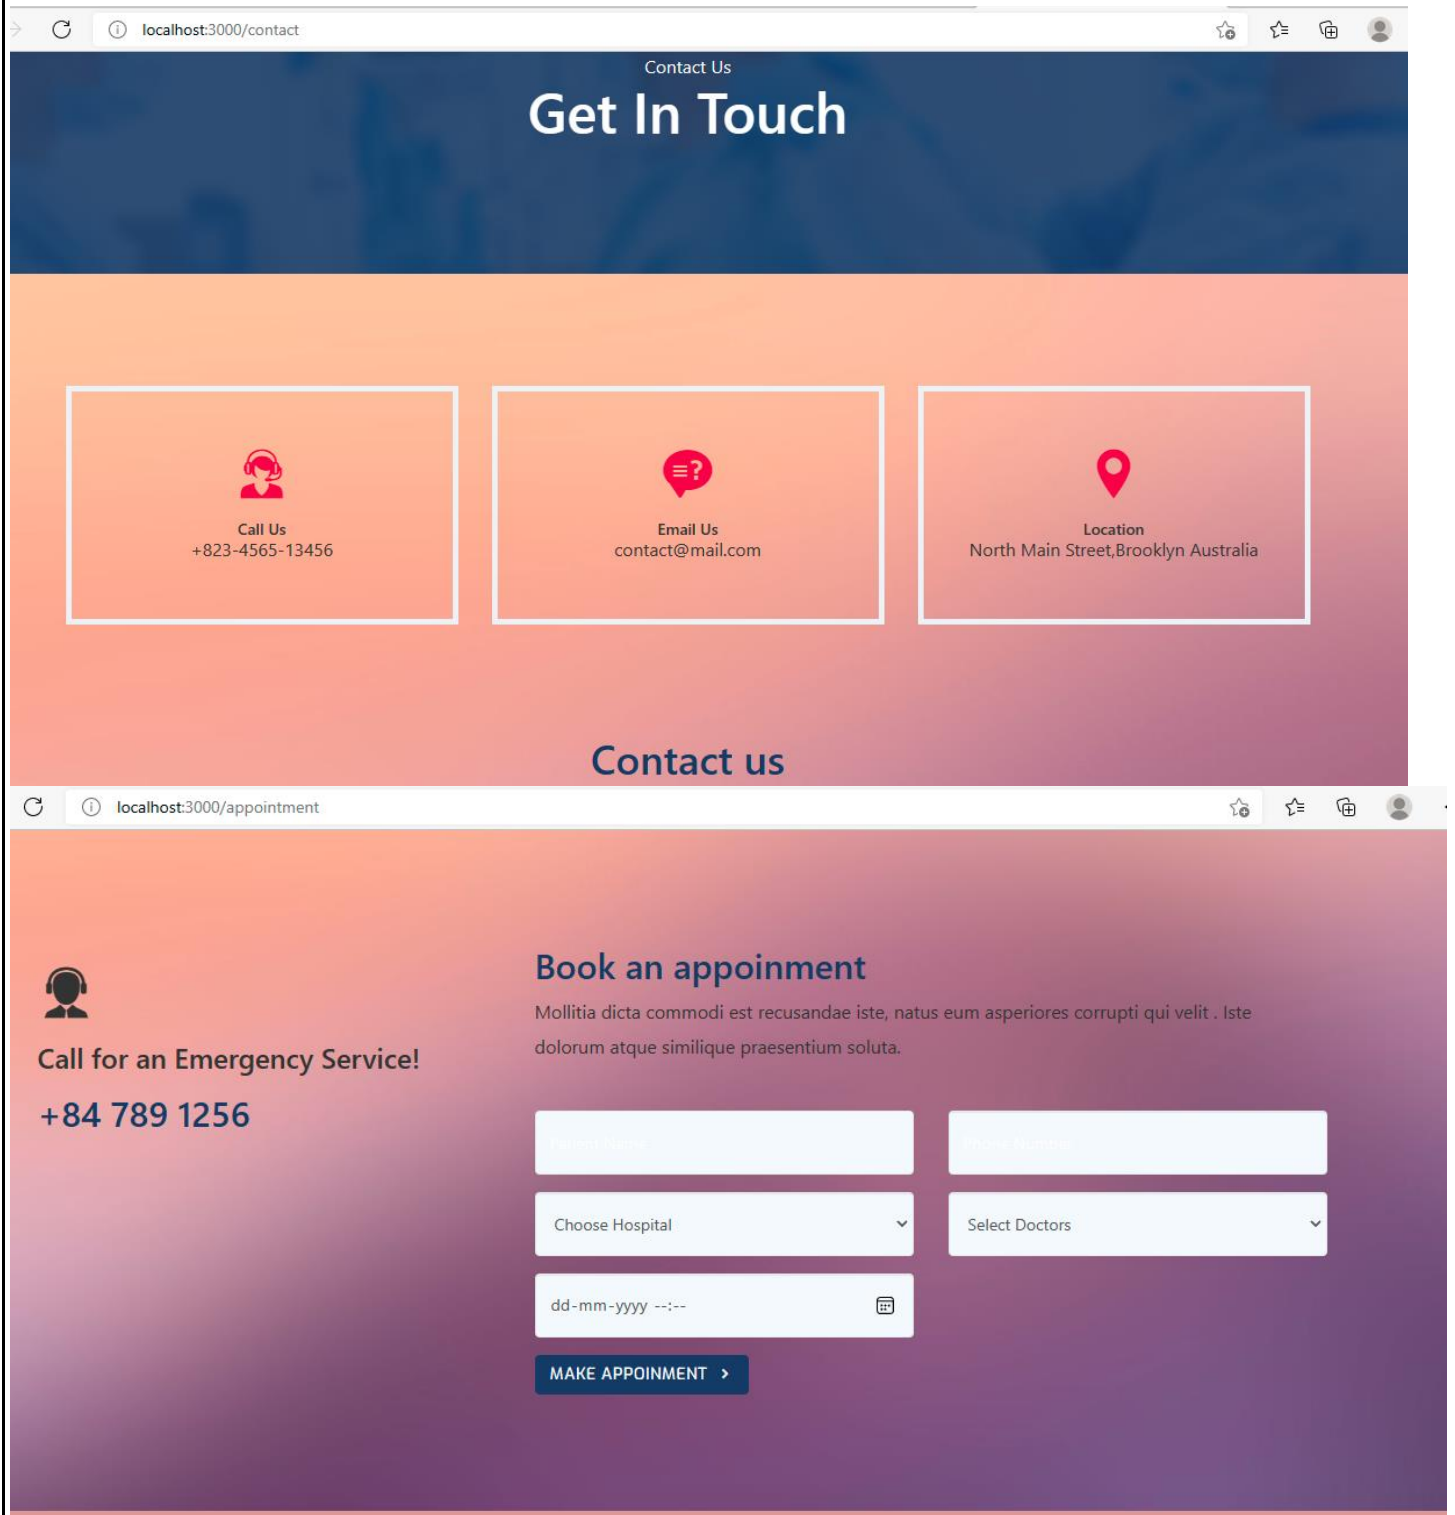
localhost:3000/contact

Contact Us

Get In Touch

Call Us
+823-4565-13456

Email Us
contact@mail.com

Location
North Main Street,Brooklyn Australia

Contact us

localhost:3000/appointment

Call for an Emergency Service!

+84 789 1256

Book an appoinment

Mollitia dicta commodi est recusandae iste, natus eum asperiores corrupti qui velit . Iste dolorum atque similique praesentium soluta.

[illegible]

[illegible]

Choose Hospital

Select Doctors

dd-mm-yyyy --:--

MAKE APPOINMENT